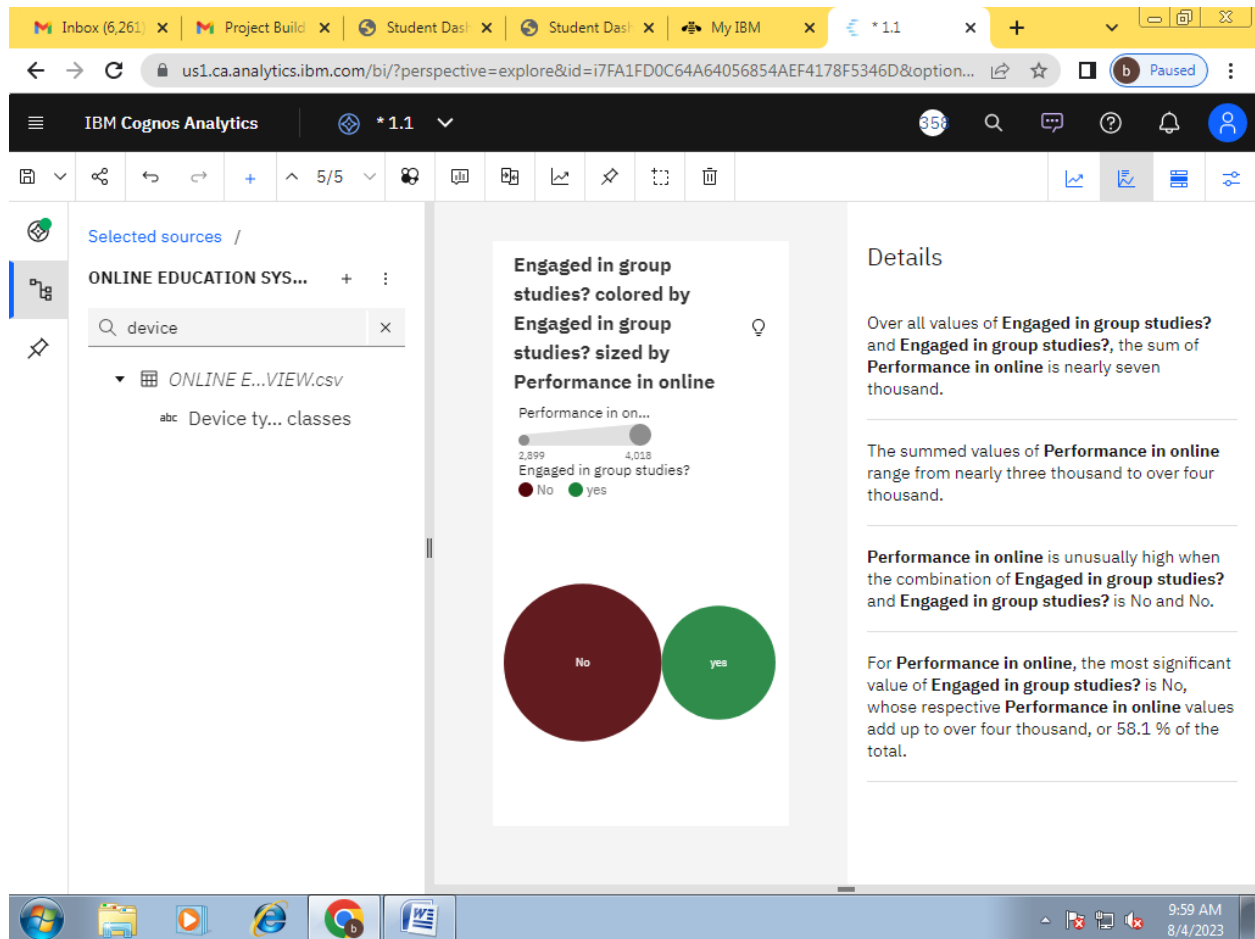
Inbox (6,261) × Project Build × Student Dash × Student Dash × My IBM × * 1.1 × +

us1.ca.analytics.ibm.com/bi/?perspective=explore&id=i7FA1FD0C64A64056854AEF4178F5346D&option...

b Paused

IBM Cognos Analytics * 1.1

358

5/5

Selected sources /

ONLINE EDUCATION SYS...

device

ONLINE E...VIEW.csv

abc Device ty... classes

Engaged in group studies? colored by Engaged in group studies? sized by Performance in online

Performance in on...

2,899 4,018

Engaged in group studies?

No yes

No

yes

Details

Over all values of **Engaged in group studies?** and **Engaged in group studies?**, the sum of **Performance in online** is nearly seven thousand.

The summed values of **Performance in online** range from nearly three thousand to over four thousand.

**Performance in online** is unusually high when the combination of **Engaged in group studies?** and **Engaged in group studies?** is No and No.

For **Performance in online**, the most significant value of **Engaged in group studies?** is No, whose respective **Performance in online** values add up to over four thousand, or 58.1 % of the total.

9:59 AM
8/4/2023